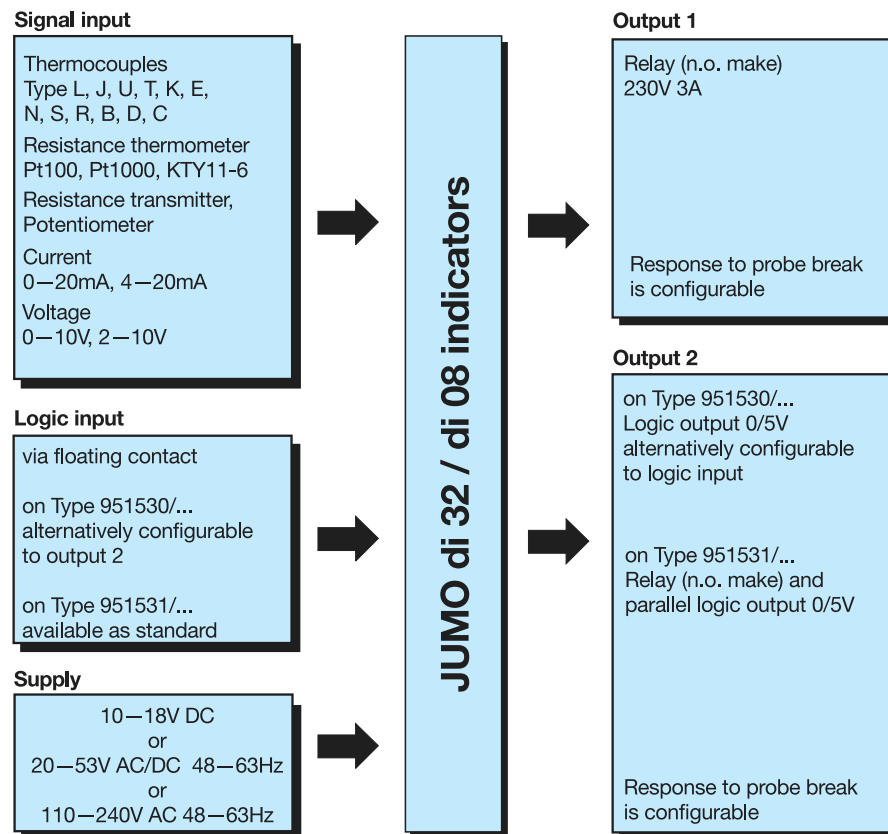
Signal input

Thermocouples
Type L, J, U, T, K, E, N, S, R, B, D, C

Resistance thermometer
Pt100, Pt1000, KTY11-6

Resistance transmitter, Potentiometer

Current
0—20mA, 4—20mA

Voltage
0—10V, 2—10V

Logic input

via floating contact

on Type 951530/... alternatively configurable to output 2

on Type 951531/... available as standard

Supply

10—18V DC
or
20—53V AC/DC 48—63Hz
or
110—240V AC 48—63Hz

JUMO di 32 / di 08 indicators

Output 1

Relay (n.o. make)
230V 3A

Response to probe break is configurable

Output 2

on Type 951530/...
Logic output 0/5V alternatively configurable to logic input

on Type 951531/...
Relay (n.o. make) and parallel logic output 0/5V

Response to probe break is configurable